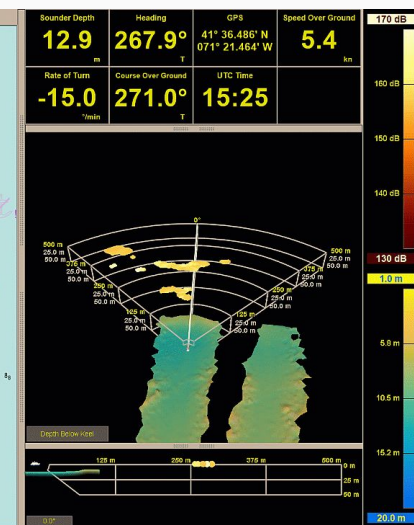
Sounder Depth
12.9
m

Heading
267.9°
T

GPS
41° 36.486' N
071° 21.464' W

Speed Over Ground
5.4
kn

Rate of Turn
-15.0
°/min

Course Over Ground
271.0°
T

UTC Time
15:25

170 dB
160 dB
150 dB
140 dB
130 dB

1.0 m
5.8 m
10.5 m
15.2 m
20.0 m

0°
500 m
25.0 m
50.0 m
500 m
25.0 m
50.0 m
375 m
25.0 m
50.0 m
375 m
25.0 m
50.0 m
250 m
25.0 m
50.0 m
250 m
25.0 m
50.0 m
125 m
25.0 m
50.0 m
125 m
25.0 m
50.0 m

Depth Below Keel

125 m
250 m
375 m
500 m
0 m
25 m
50 m

0.0°

8